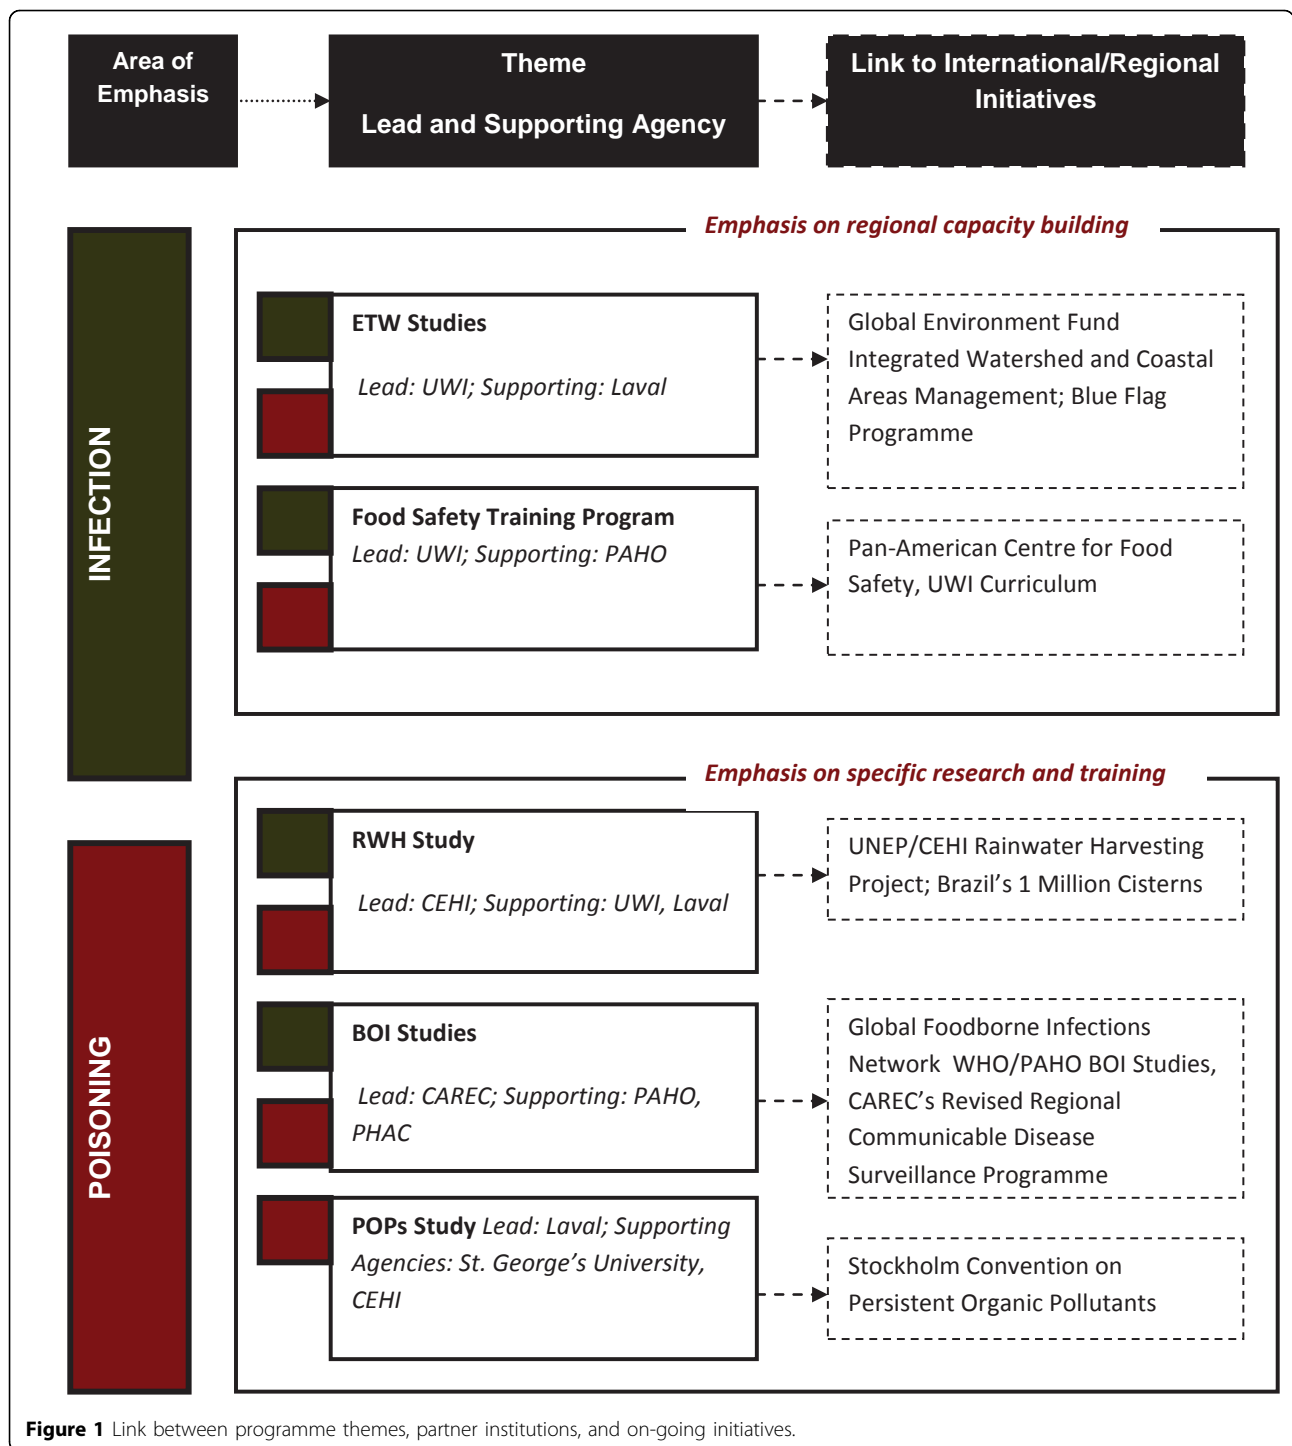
Area of Emphasis

Theme

Lead and Supporting Agency

Link to International/Regional Initiatives

INFECTION

Emphasis on regional capacity building

ETW Studies

Lead: UWI; Supporting: Laval

Global Environment Fund Integrated Watershed and Coastal Areas Management; Blue Flag Programme

Food Safety Training Program

Lead: UWI; Supporting: PAHO

Pan-American Centre for Food Safety, UWI Curriculum

POISONING

Emphasis on specific research and training

RWH Study

Lead: CEHI; Supporting: UWI, Laval

UNEP/CEHI Rainwater Harvesting Project; Brazil's 1 Million Cisterns

BOI Studies

Lead: CAREC; Supporting: PAHO, PHAC

Global Foodborne Infections Network WHO/PAHO BOI Studies, CAREC's Revised Regional Communicable Disease Surveillance Programme

POPs Study Lead: Laval; Supporting Agencies: St. George's University, CEHI

Stockholm Convention on Persistent Organic Pollutants

Figure 1 Link between programme themes, partner institutions, and on-going initiatives.